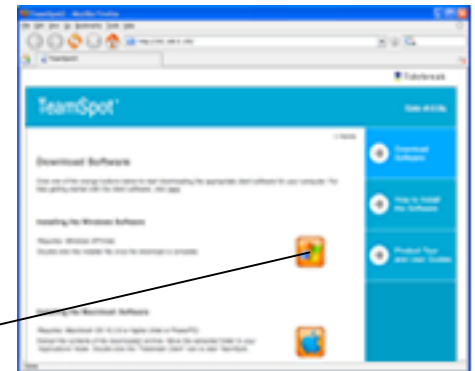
TeamSpot - Mozilla Firefox

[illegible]

TeamSpot

Tidebreak

TeamSpot

Side of Life

« Home

Download Software

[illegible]

Installing the Windows Software

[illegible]

Installing the Macintosh Software

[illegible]

Download Software

How to Install the Software

Product Tour and User Guides

Done